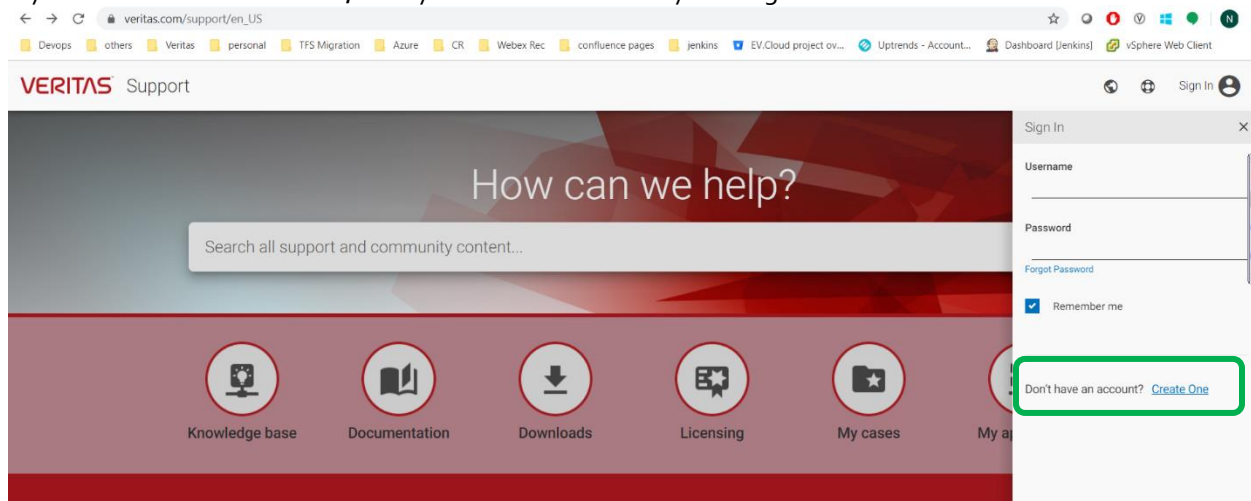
veritas.com/support/en_US

Devops others Veritas personal TFS Migration Azure CR Webex Rec confluence pages jenkins EV.Cloud project ov... Uptrends - Account... Dashboard [Jenkins] vSphere Web Client

N

VERITAS Support

Sign In

How can we help?

Search all support and community content...

Knowledge base

Documentation

Downloads

Licensing

My cases

My a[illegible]

Sign In

×

Username

Password

Forgot Password

Remember me

Don't have an account? Create One